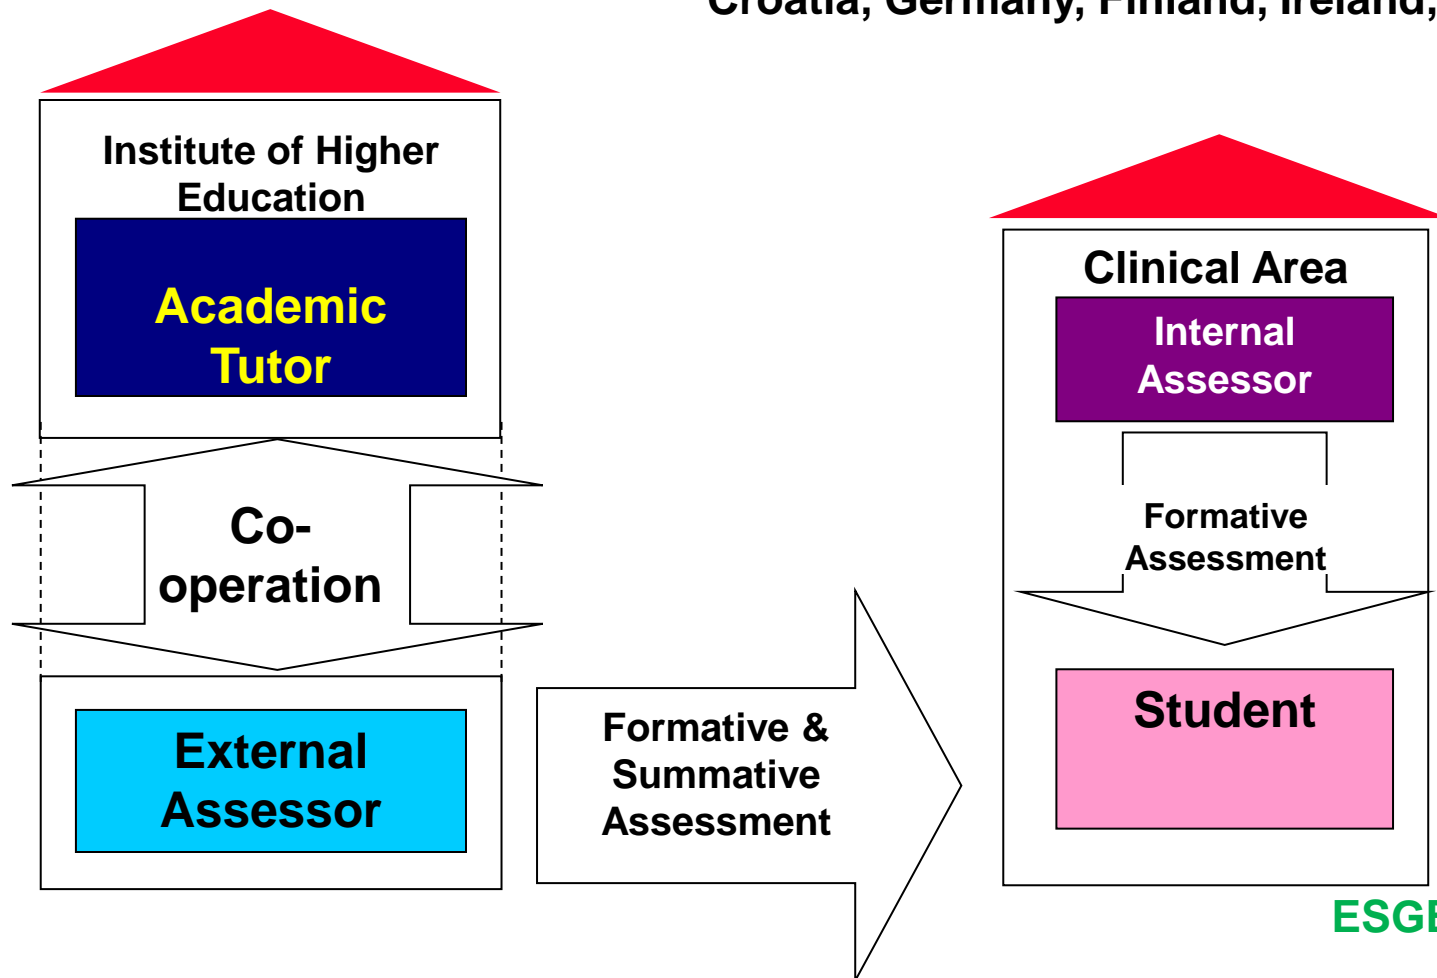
Croatia, Germany, Finland, Ireland, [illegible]

Institute of Higher Education

Academic Tutor

Co-operation

External Assessor

Formative & Summative Assessment

Clinical Area

Internal Assessor

Formative Assessment

Student

ESG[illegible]